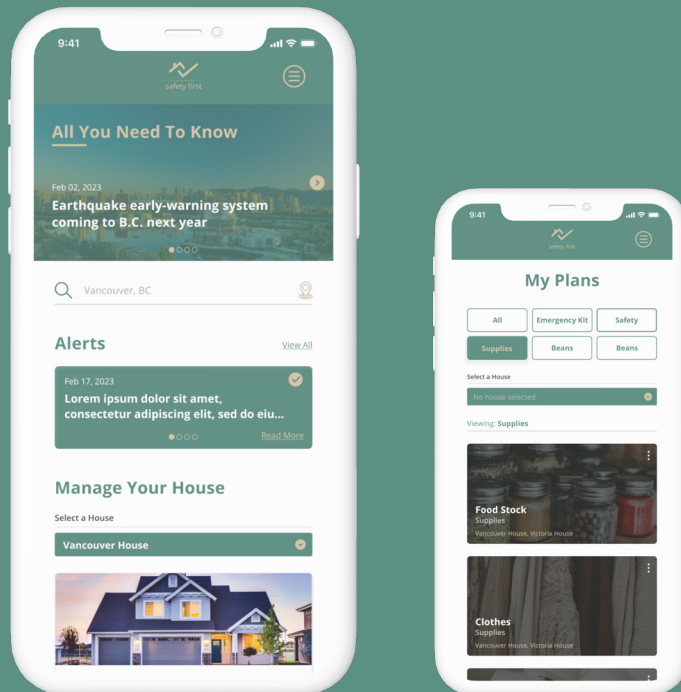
9:41

safety first

All You Need To Know

Feb 02, 2023

Earthquake early-warning system coming to B.C. next year

Vancouver, BC

Alerts

View All

Feb 17, 2023

Lorem ipsum dolor sit amet, consectetur adipiscing elit, sed do eiu...

Read More

Manage Your House

Select a House

Vancouver House

9:41

safety first

My Plans

All

Emergency Kit

Safety

Supplies

Beans

Beans

Select a House

No house selected

Viewing: Supplies

Food Stock

Supplies

Vancouver House, Victoria House

Clothes

Supplies

Vancouver House, Victoria House